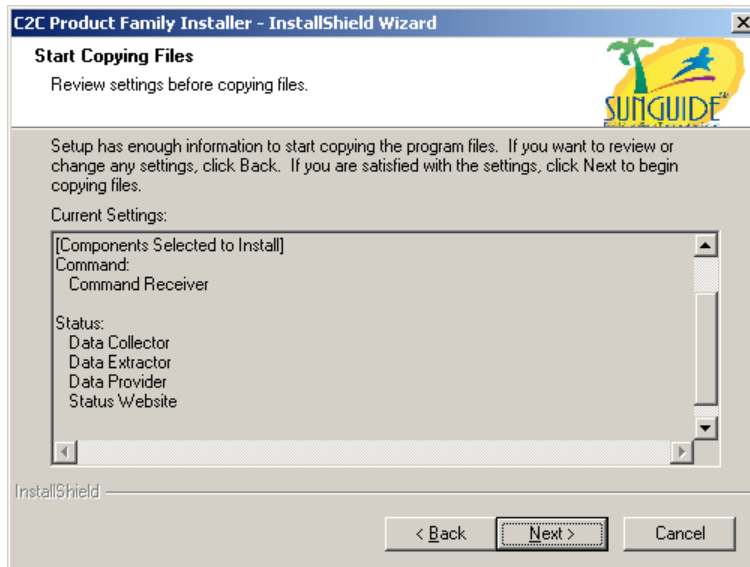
C2C Product Family Installer - InstallShield Wizard

Start Copying Files

Review settings before copying files.

SUNGUIDE

Setup has enough information to start copying the program files. If you want to review or change any settings, click Back. If you are satisfied with the settings, click Next to begin copying files.

Current Settings:

[Components Selected to Install]
Command:
Command Receiver

Status:
Data Collector
Data Extractor
Data Provider
Status Website

InstallShield

< Back

Next >

Cancel